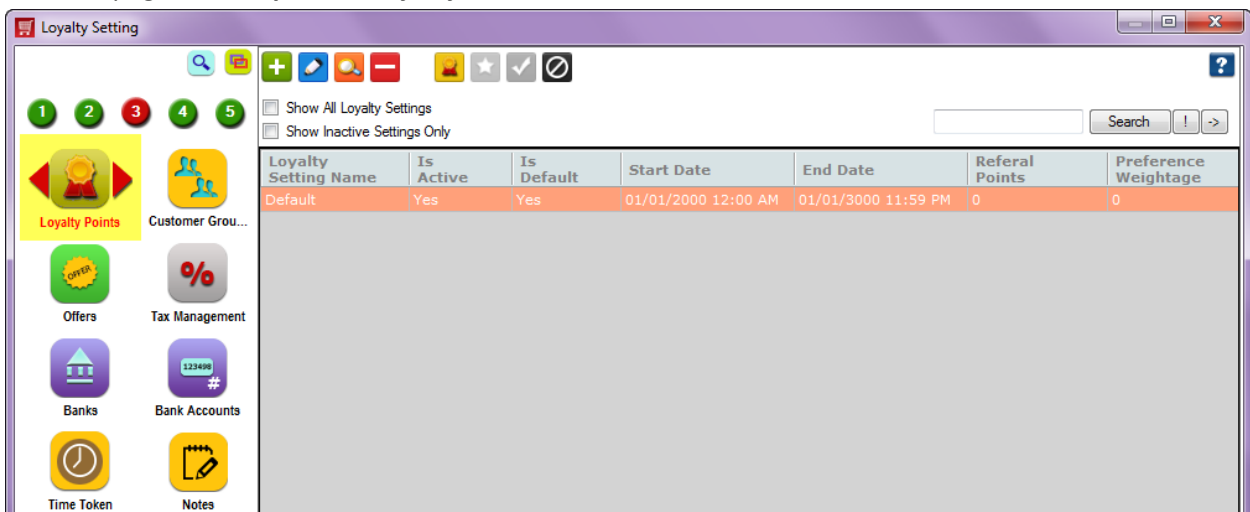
Loyalty Setting

1 2 3 4 5

Loyalty Points
Customer Grou...
OFFER
Offers
%
Tax Management
Banks
123498 #
Bank Accounts
Time Token
Notes

Show All Loyalty Settings
Show Inactive Settings Only

Search ! ->

| Loyalty Setting Name | Is Active | Is Default | Start Date | End Date | Referal Points | Preference Weightage |
|---|---|---|---|---|---|---|
| Default | Yes | Yes | 01/01/2000 12:00 AM | 01/01/3000 11:59 PM | 0 | 0 |